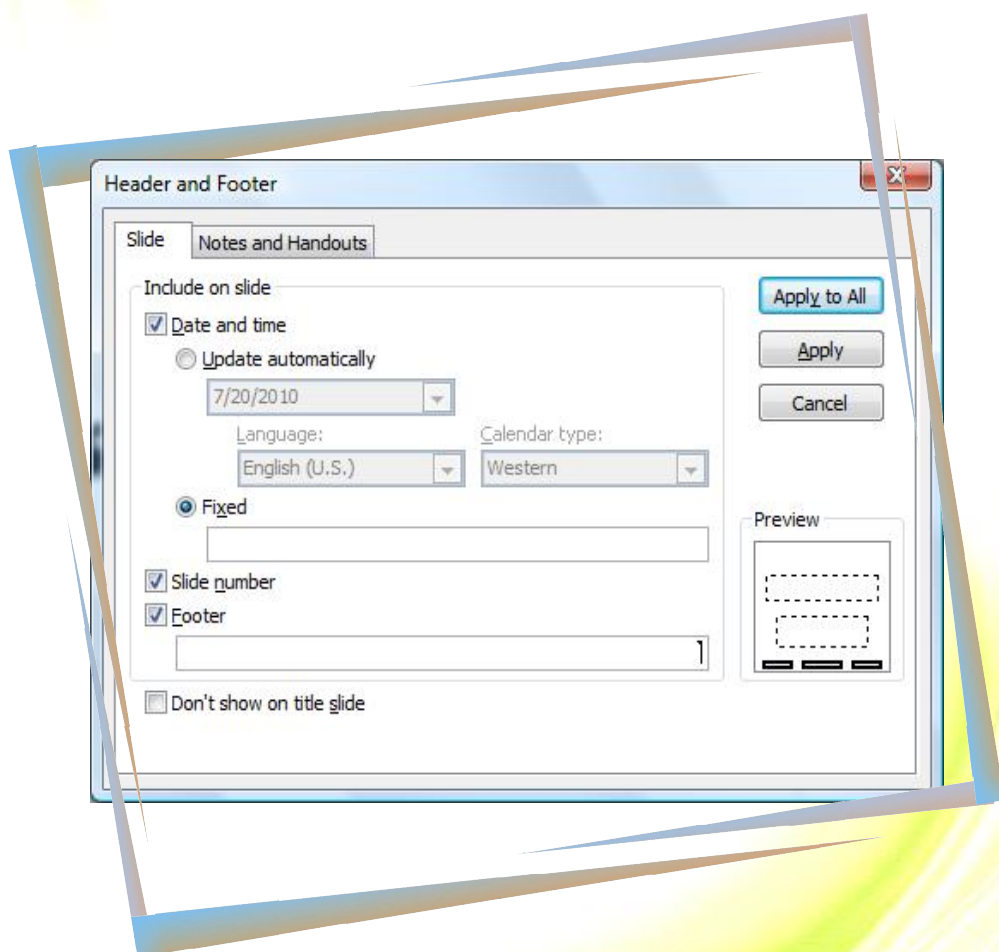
Header and Footer

Slide | Notes and Handouts

Include on slide

Date and time

Update automatically

7/20/2010

Language:

English (U.S.)

Calendar type:

Western

Fixed

Slide number

Footer

Don't show on title slide

Apply to All

Apply

Cancel

Preview